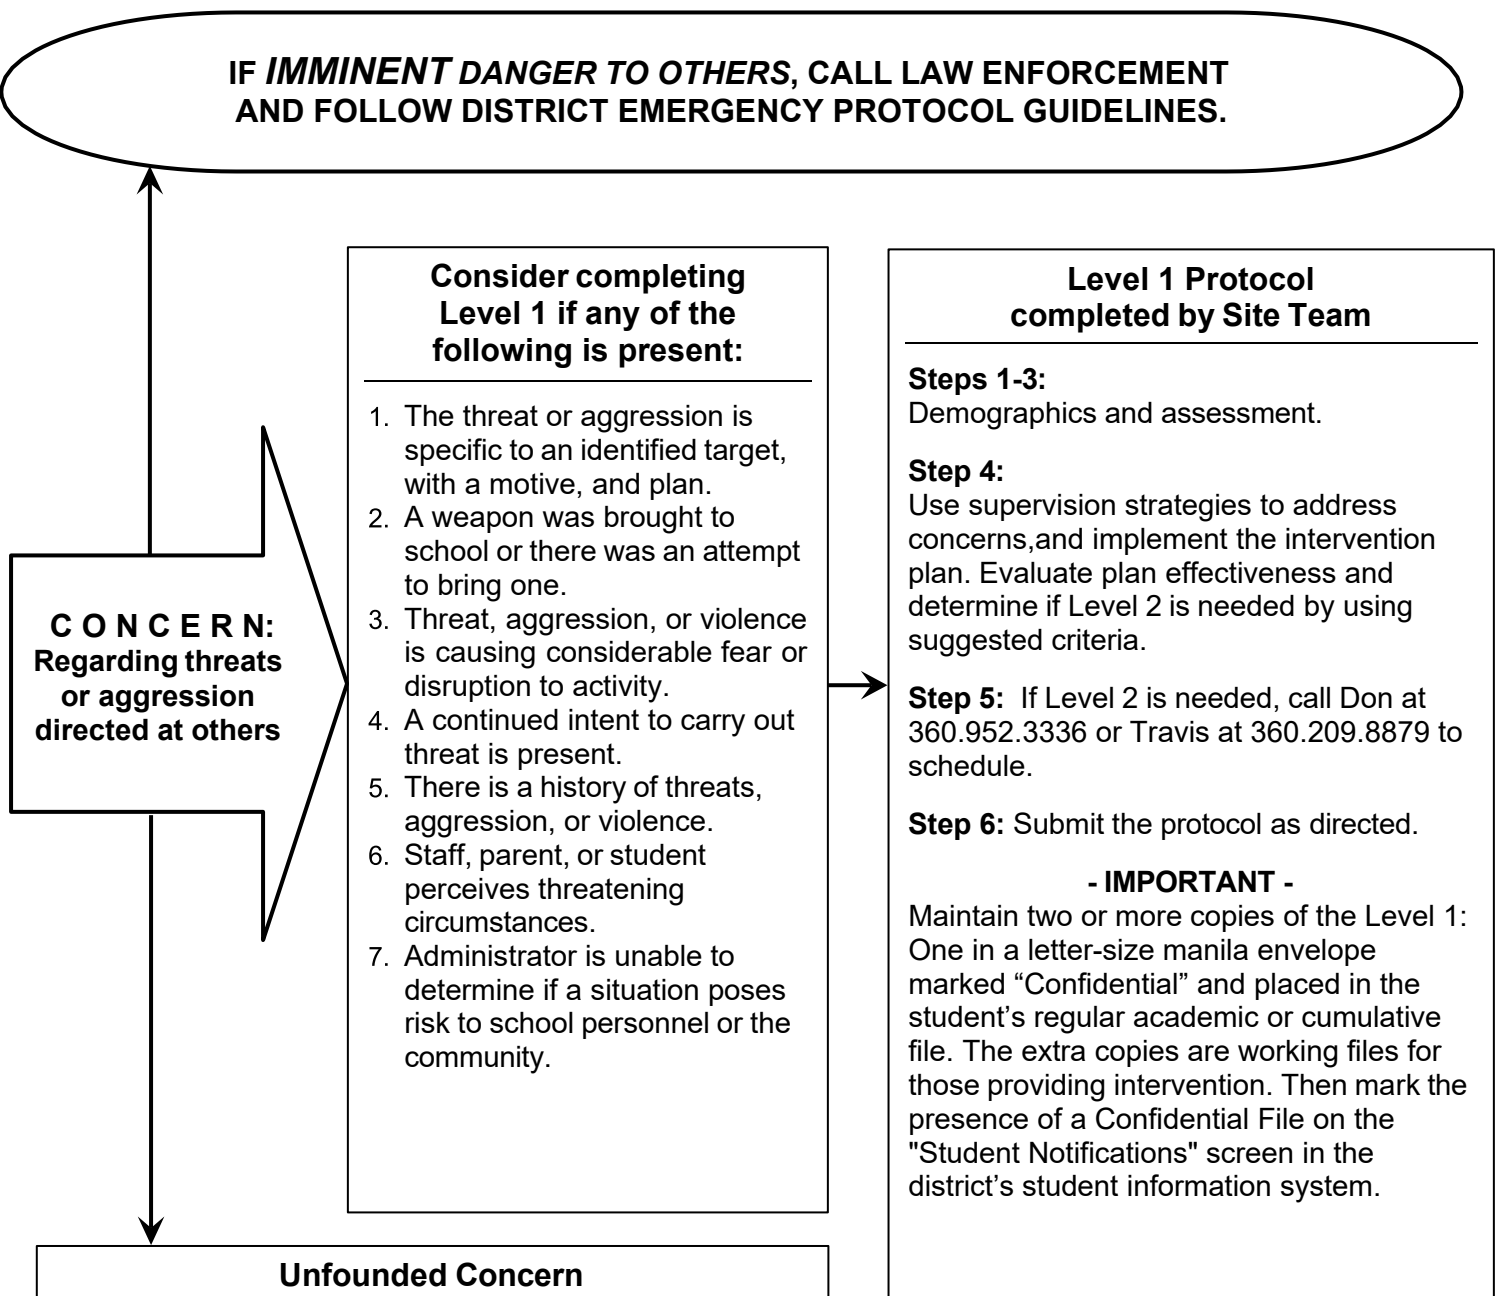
IF *IMMINENT DANGER TO OTHERS*, CALL LAW ENFORCEMENT AND FOLLOW DISTRICT EMERGENCY PROTOCOL GUIDELINES.

C O N C E R N: Regarding threats or aggression directed at others

Consider completing Level 1 if any of the following is present:

1. The threat or aggression is specific to an identified target, with a motive, and plan.
2. A weapon was brought to school or there was an attempt to bring one.
3. Threat, aggression, or violence is causing considerable fear or disruption to activity.
4. A continued intent to carry out threat is present.
5. There is a history of threats, aggression, or violence.
6. Staff, parent, or student perceives threatening circumstances.
7. Administrator is unable to determine if a situation poses risk to school personnel or the community.

Level 1 Protocol completed by Site Team

Steps 1-3:
Demographics and assessment.

Step 4:
Use supervision strategies to address concerns,and implement the intervention plan. Evaluate plan effectiveness and determine if Level 2 is needed by using suggested criteria.

Step 5: If Level 2 is needed, call Don at 360.952.3336 or Travis at 360.209.8879 to schedule.

Step 6: Submit the protocol as directed.

- IMPORTANT -
Maintain two or more copies of the Level 1: One in a letter-size manila envelope marked “Confidential” and placed in the student’s regular academic or cumulative file. The extra copies are working files for those providing intervention. Then mark the presence of a Confidential File on the "Student Notifications" screen in the district’s student information system.

Unfounded Concern